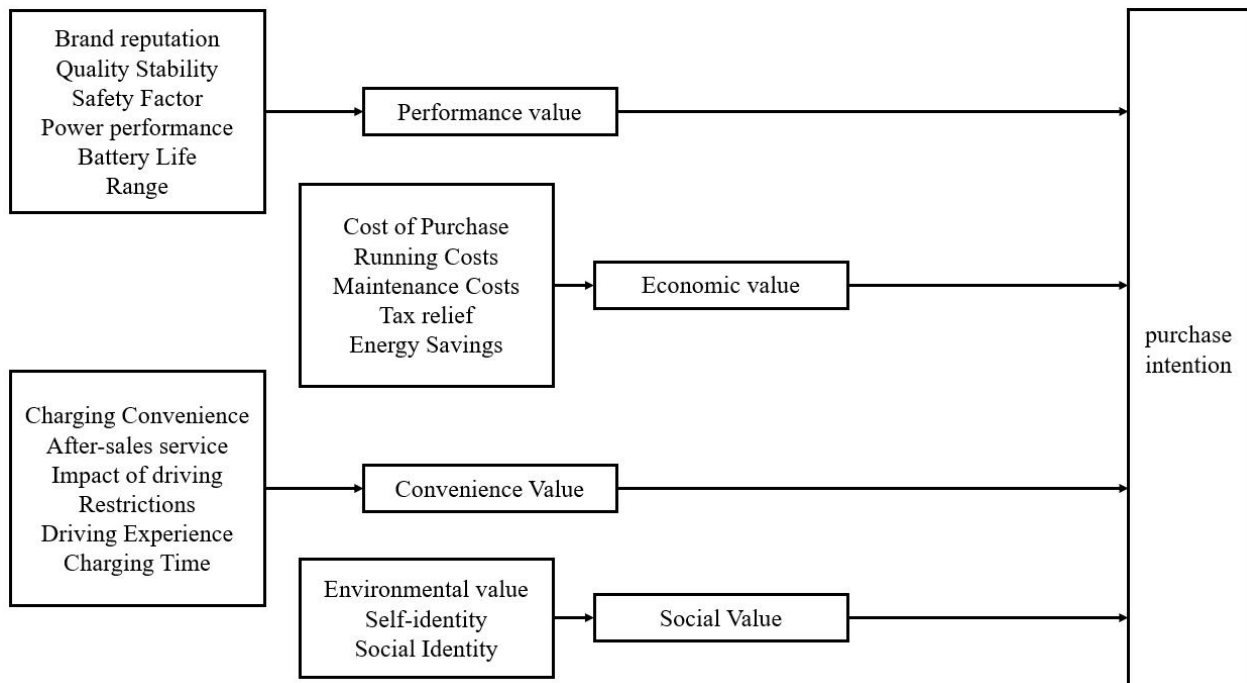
Brand reputation
Quality Stability
Safety Factor
Power performance
Battery Life
Range

Performance value

Cost of Purchase
Running Costs
Maintenance Costs
Tax relief
Energy Savings

Economic value

Charging Convenience
After-sales service
Impact of driving
Restrictions
Driving Experience
Charging Time

Convenience Value

Environmental value
Self-identity
Social Identity

Social Value

purchase
intention